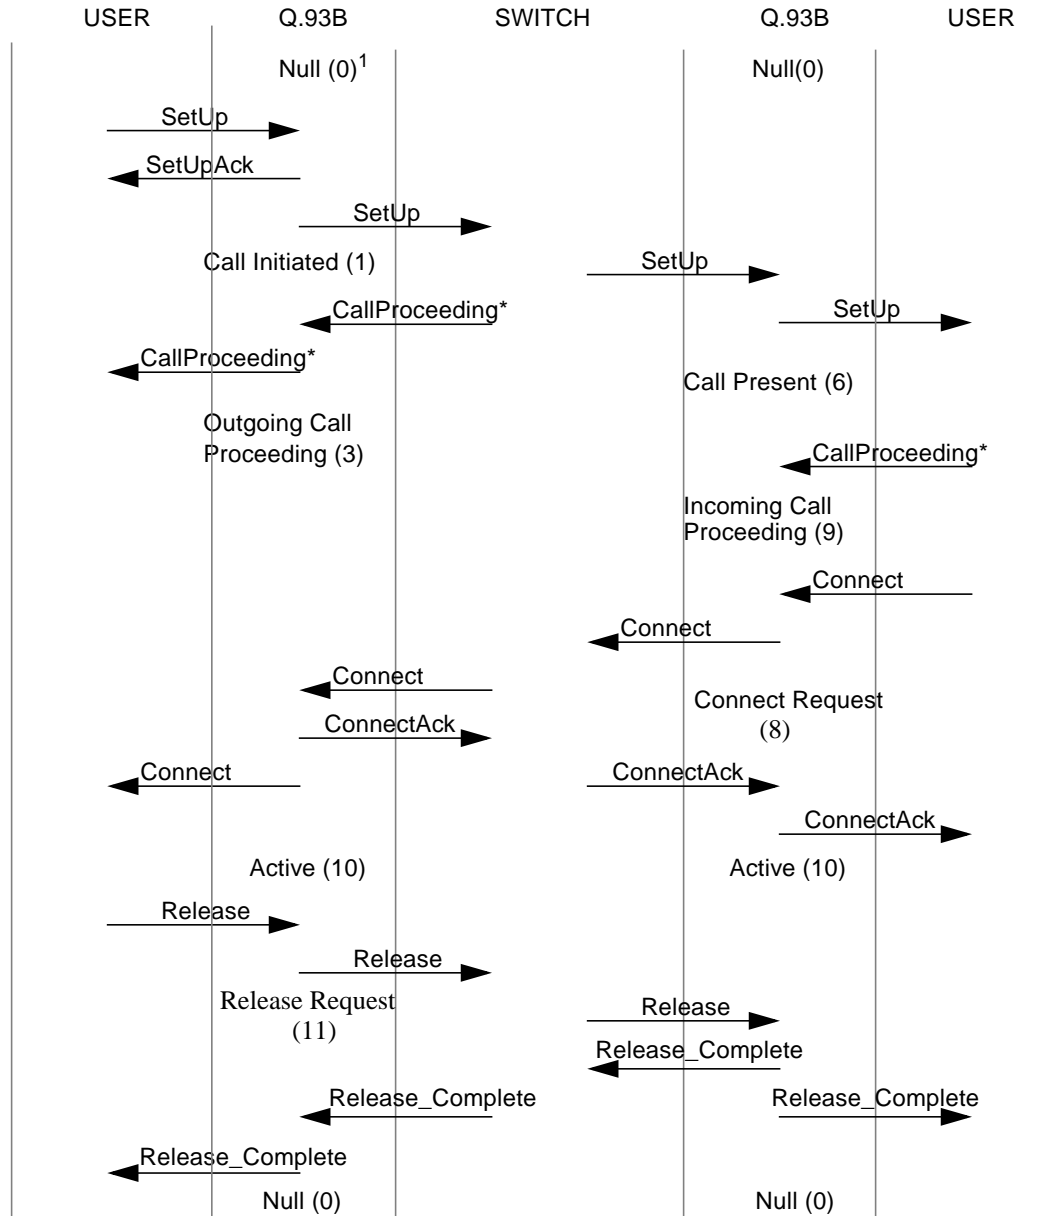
USER Q.93B SWITCH Q.93B USER

Null (0)$^1$

Null(0)

SetUp

SetUpAck

SetUp

Call Initiated (1)

SetUp

CallProceeding*

SetUp

CallProceeding*

Call Present (6)

Outgoing Call Proceeding (3)

CallProceeding*

Incoming Call Proceeding (9)

Connect

Connect

Connect

Connect Request (8)

ConnectAck

Connect

ConnectAck

ConnectAck

Active (10)

Active (10)

Release

Release

Release Request (11)

Release

Release_Complete

Release_Complete

Release_Complete

Release_Complete

Null (0)

Null (0)